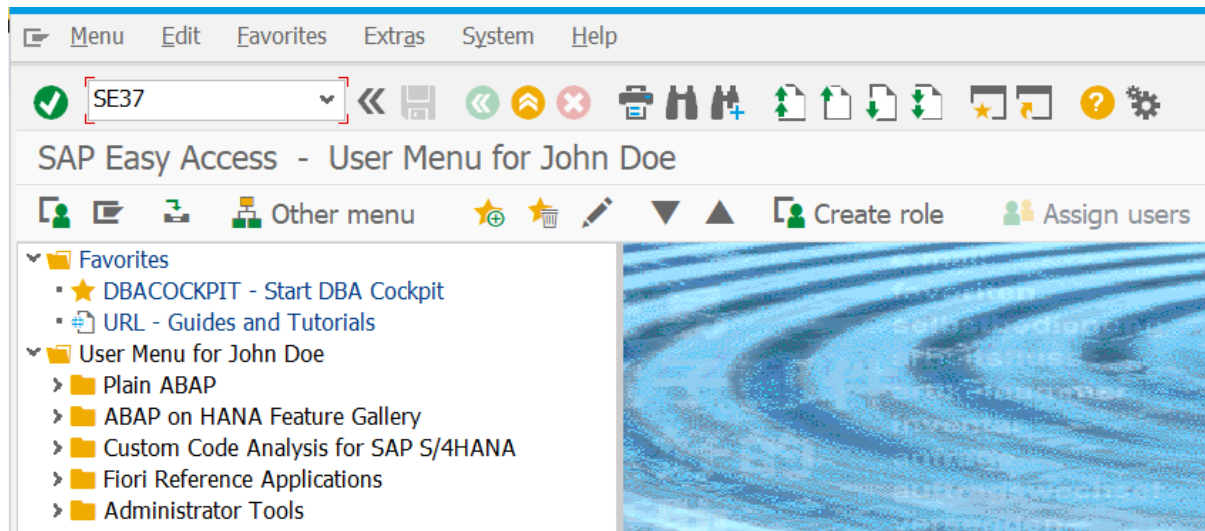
Menu Edit Favorites Extras System Help

SE37

SAP Easy Access - User Menu for John Doe

Other menu Create role Assign users

Favorites
DBACOCKPIT - Start DBA Cockpit
URL - Guides and Tutorials
User Menu for John Doe
Plain ABAP
ABAP on HANA Feature Gallery
Custom Code Analysis for SAP S/4HANA
Fiori Reference Applications
Administrator Tools